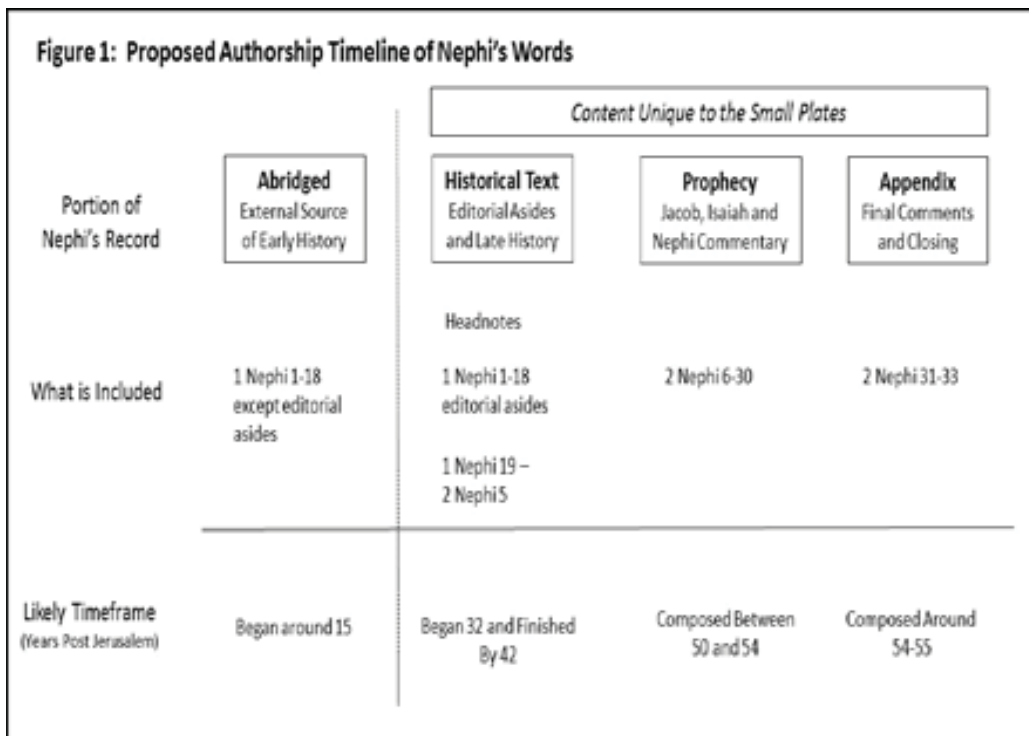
Figure 1: Proposed Authorship Timeline of Nephi's Words

Content Unique to the Small Plates

| | Abridged External Source of Early History | Historical Text Editorial Asides and Late History | Prophecy Jacob, Isaiah and Nephi Commentary | Appendix Final Comments and Closing |
|---|---|---|---|---|
| Portion of Nephi's Record | | | | |
| What is Included | 1 Nephi 1-18 except editorial asides | Headnotes<br>1 Nephi 1-18 editorial asides<br>1 Nephi 19 – 2 Nephi 5 | 2 Nephi 6-30 | 2 Nephi 31-33 |
| Likely Timeframe (Years Post Jerusalem) | Began around 15 | Began 32 and Finished By 42 | Composed Between 50 and 54 | Composed Around 54-55 |